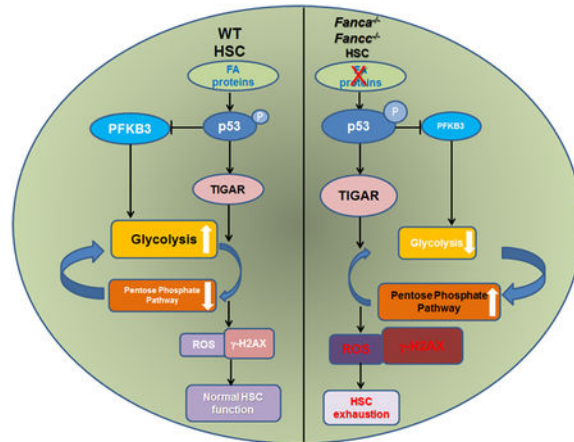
WT
HSC

FA proteins

PFKB3

p53

P

TIGAR

Glycolysis

Pentose Phosphate Pathway

ROS

γ-H2AX

Normal HSC function

$Fanca^{-/-}$
$Fancc^{-/-}$
HSC

FA proteins

p53

P

PFKB3

TIGAR

Glycolysis

Pentose Phosphate Pathway

ROS

γ-H2AX

HSC exhaustion